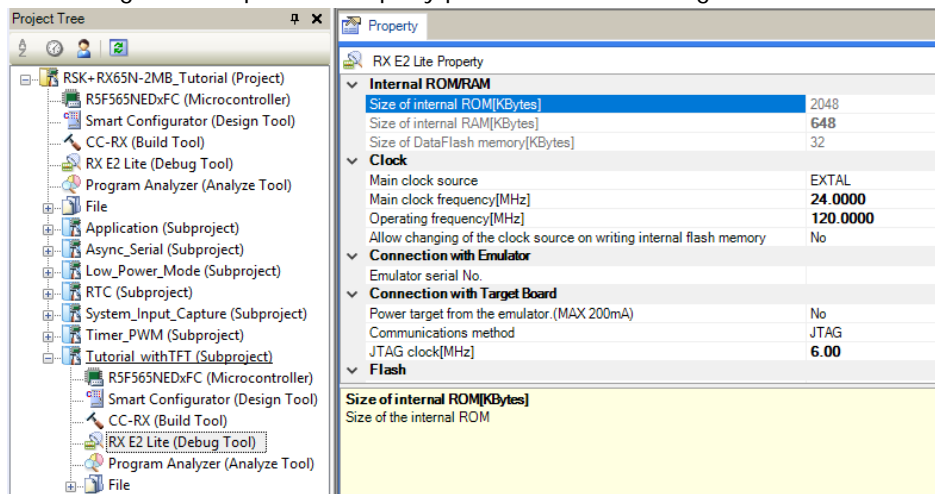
Project Tree

RSK+RX65N-2MB_Tutorial (Project)
R5F565NEDxFC (Microcontroller)
Smart Configurator (Design Tool)
CC-RX (Build Tool)
RX E2 Lite (Debug Tool)
Program Analyzer (Analyze Tool)
File
Application (Subproject)
Async_Serial (Subproject)
Low_Power_Mode (Subproject)
RTC (Subproject)
System_Input_Capture (Subproject)
Timer_PWM (Subproject)
Tutorial_withTFT (Subproject)
R5F565NEDxFC (Microcontroller)
Smart Configurator (Design Tool)
CC-RX (Build Tool)
RX E2 Lite (Debug Tool)
Program Analyzer (Analyze Tool)
File

Property

RX E2 Lite Property

| Internal ROM/RAM | |
|---|---|
| Size of internal ROM[KBytes] | 2048 |
| Size of internal RAM[KBytes] | 648 |
| Size of DataFlash memory[KBytes] | 32 |
| **Clock** | |
| Main clock source | EXTAL |
| Main clock frequency[MHz] | 24.0000 |
| Operating frequency[MHz] | 120.0000 |
| Allow changing of the clock source on writing internal flash memory | No |
| **Connection with Emulator** | |
| Emulator serial No. | |
| **Connection with Target Board** | |
| Power target from the emulator.(MAX 200mA) | No |
| Communications method | JTAG |
| JTAG clock[MHz] | 6.00 |
| **Flash** | |

Size of internal ROM[KBytes]
Size of the internal ROM